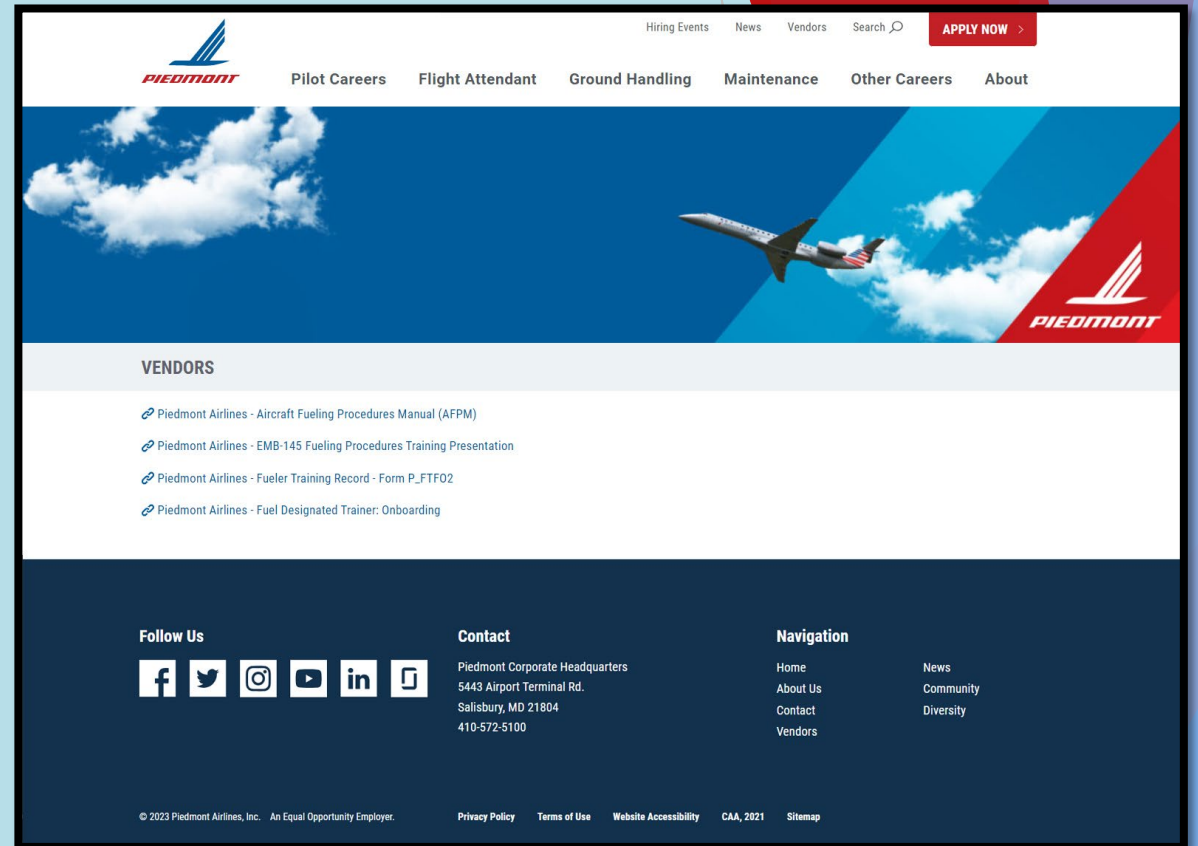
PIEDMONT

Hiring Events News Vendors Search

APPLY NOW >

Pilot Careers Flight Attendant Ground Handling Maintenance Other Careers About

PIEDMONT

VENDORS

Piedmont Airlines - Aircraft Fueling Procedures Manual (AFPM)

Piedmont Airlines - EMB-145 Fueling Procedures Training Presentation

Piedmont Airlines - Fueler Training Record - Form P_FTFO2

Piedmont Airlines - Fuel Designated Trainer: Onboarding

Follow Us

Contact

Piedmont Corporate Headquarters
5443 Airport Terminal Rd.
Salisbury, MD 21804
410-572-5100

Navigation

Home
About Us
Contact
Vendors

News
Community
Diversity

© 2023 Piedmont Airlines, Inc. An Equal Opportunity Employer.

Privacy Policy Terms of Use Website Accessibility CAA, 2021 Sitemap